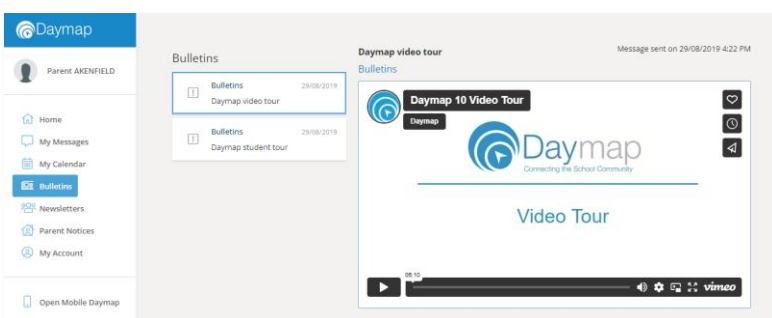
Daymap

Parent AKENFIELD

Home
My Messages
My Calendar
Bulletins
Newsletters
Parent Notices
My Account

Open Mobile Daymap

Bulletins

Bulletins 29/08/2019
Daymap video tour

Bulletins 29/08/2019
Daymap student tour

Daymap video tour
Bulletins

Message sent on 29/08/2019 4:22 PM

Daymap 10 Video Tour
Daymap

Daymap
Connecting the School Community

Video Tour

05:10

vimeo